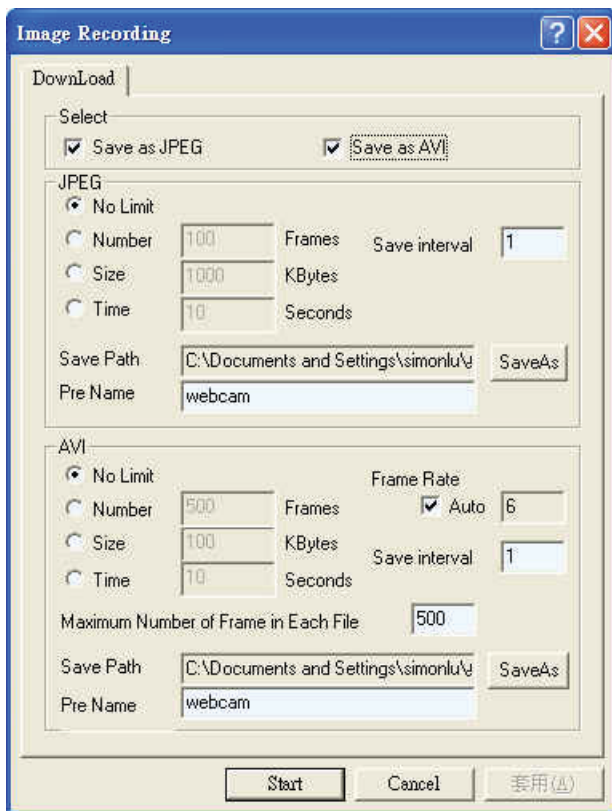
Image Recording

DownLoad

Select

Save as JPEG

Save as AVI

JPEG

No Limit

Number 100 Frames

Save interval 1

Size 1000 KBytes

Time 10 Seconds

Save Path C:\Documents and Settings\simonlu\

SaveAs

Pre Name webcam

AVI

No Limit

Frame Rate

Number 500 Frames

Auto 6

Size 100 KBytes

Save interval 1

Time 10 Seconds

Maximum Number of Frame in Each File 500

Save Path C:\Documents and Settings\simonlu\

SaveAs

Pre Name webcam

Start

Cancel

套用(A)